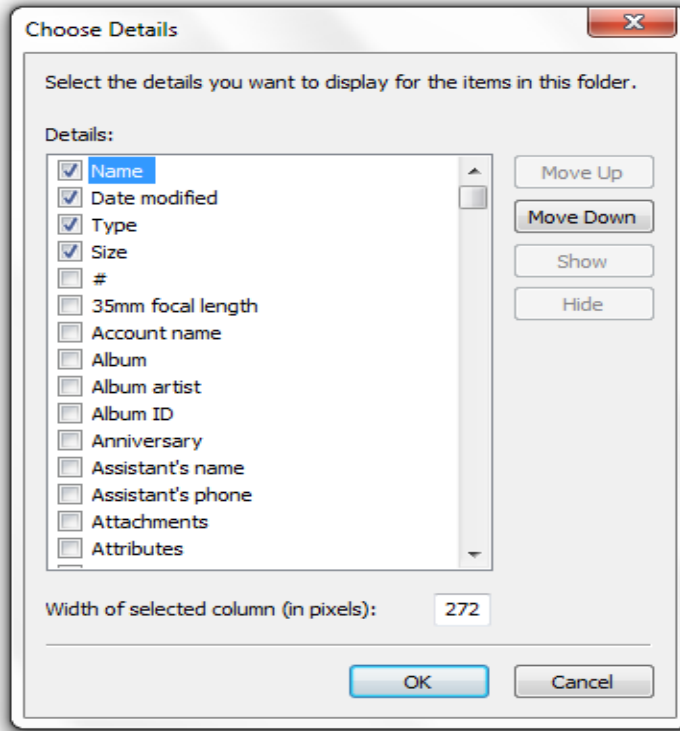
Choose Details

Select the details you want to display for the items in this folder.

Details:

Name
Date modified
Type
Size
#
35mm focal length
Account name
Album
Album artist
Album ID
Anniversary
Assistant's name
Assistant's phone
Attachments
Attributes

Move Up
Move Down
Show
Hide

Width of selected column (in pixels): 272

OK
Cancel